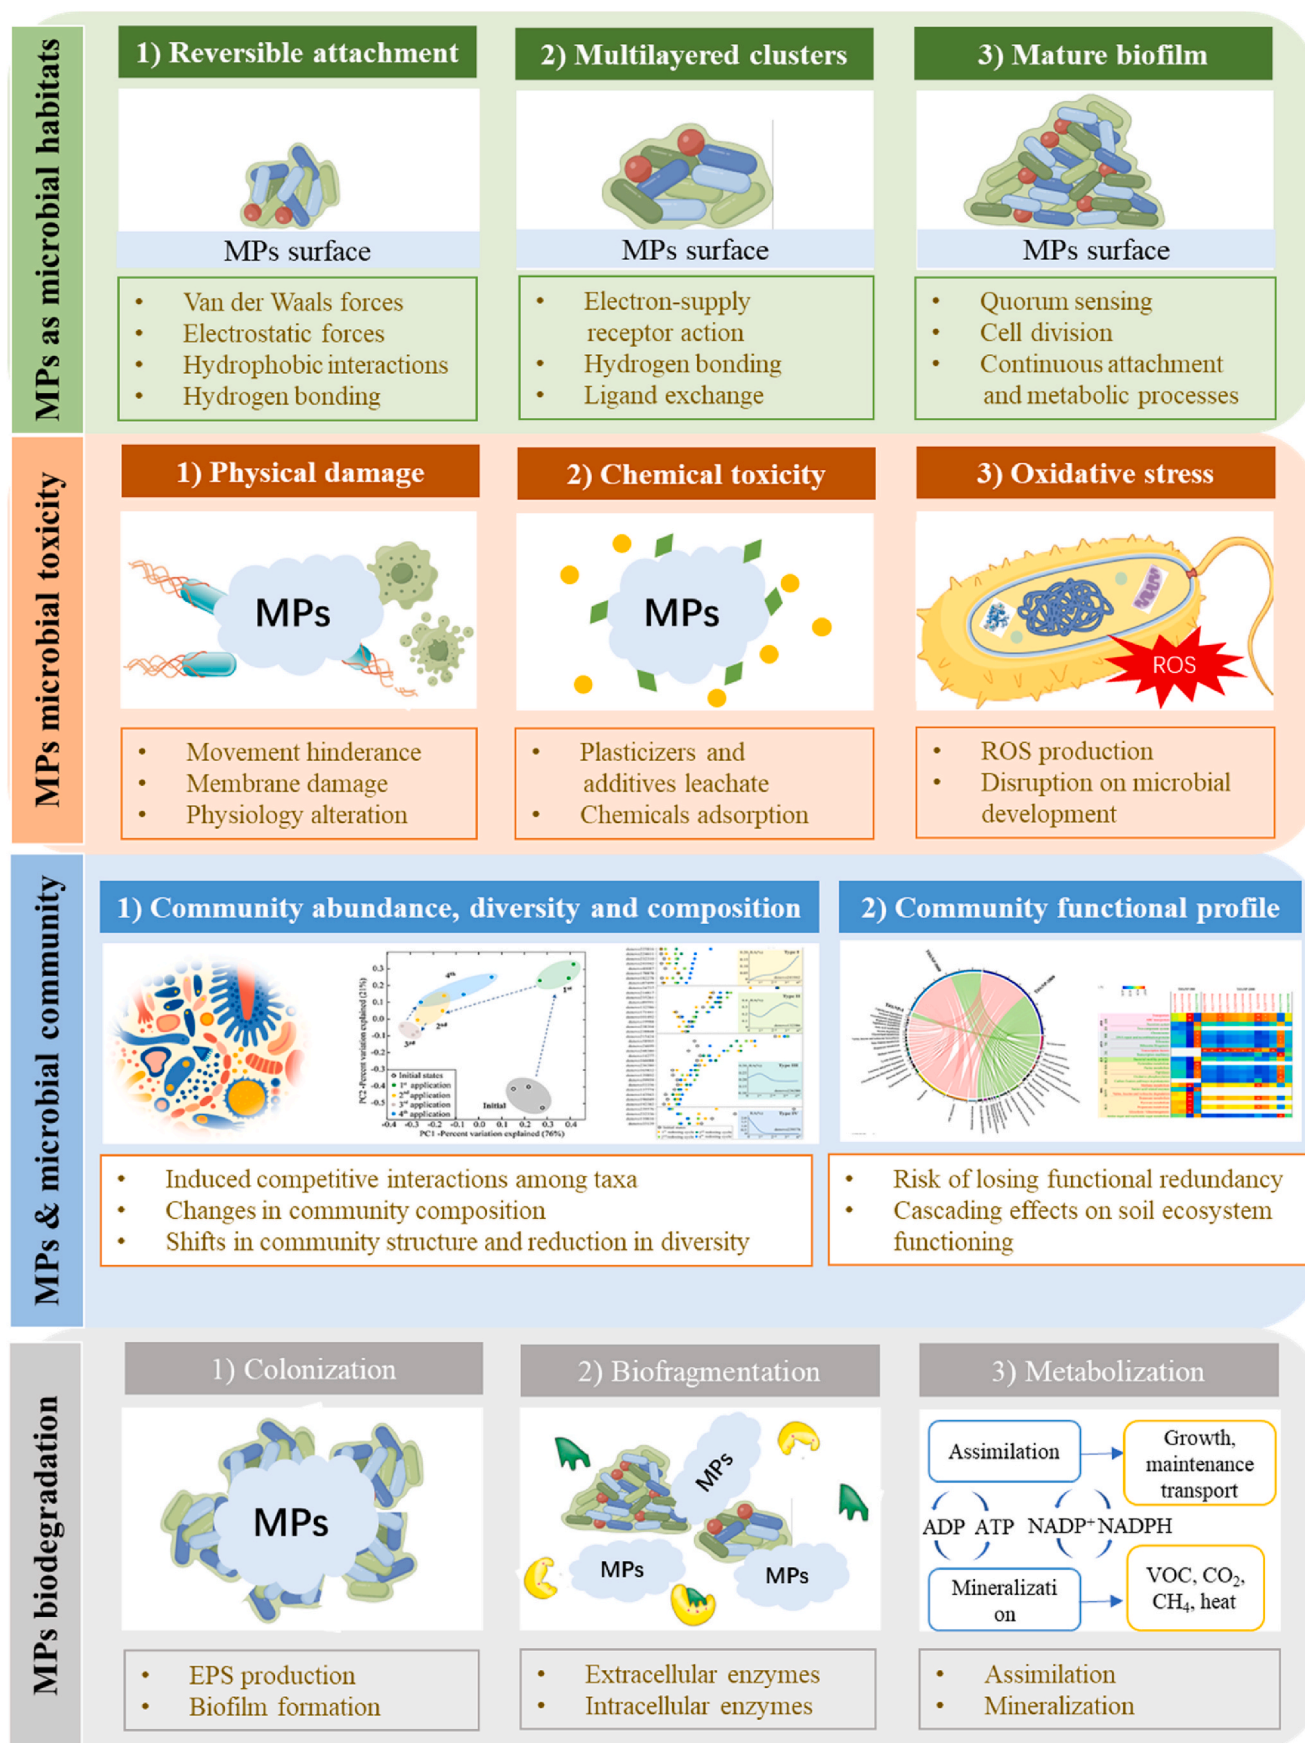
MPs as microbial habitats

1) Reversible attachment

MPs surface

- Van der Waals forces
- Electrostatic forces
- Hydrophobic interactions
- Hydrogen bonding

2) Multilayered clusters

MPs surface

- Electron-supply receptor action
- Hydrogen bonding
- Ligand exchange

3) Mature biofilm

MPs surface

- Quorum sensing
- Cell division
- Continuous attachment and metabolic processes

MPs microbial toxicity

1) Physical damage

MPs

- Movement hinderance
- Membrane damage
- Physiology alteration

2) Chemical toxicity

MPs

- Plasticizers and additives leachate
- Chemicals adsorption

3) Oxidative stress

ROS

- ROS production
- Disruption on microbial development

MPs & microbial community

1) Community abundance, diversity and composition

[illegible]

- Induced competitive interactions among taxa
- Changes in community composition
- Shifts in community structure and reduction in diversity

2) Community functional profile

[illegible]

- Risk of losing functional redundancy
- Cascading effects on soil ecosystem functioning

MPs biodegradation

1) Colonization

MPs

- EPS production
- Biofilm formation

2) Biofragmentation

MPs MPs MPs

- Extracellular enzymes
- Intracellular enzymes

3) Metabolization

Assimilation → Growth, maintenance transport

ADP ATP NADP$^+$ NADPH

Mineralization → VOC, $CO_2$, $CH_4$, heat

- Assimilation
- Mineralization